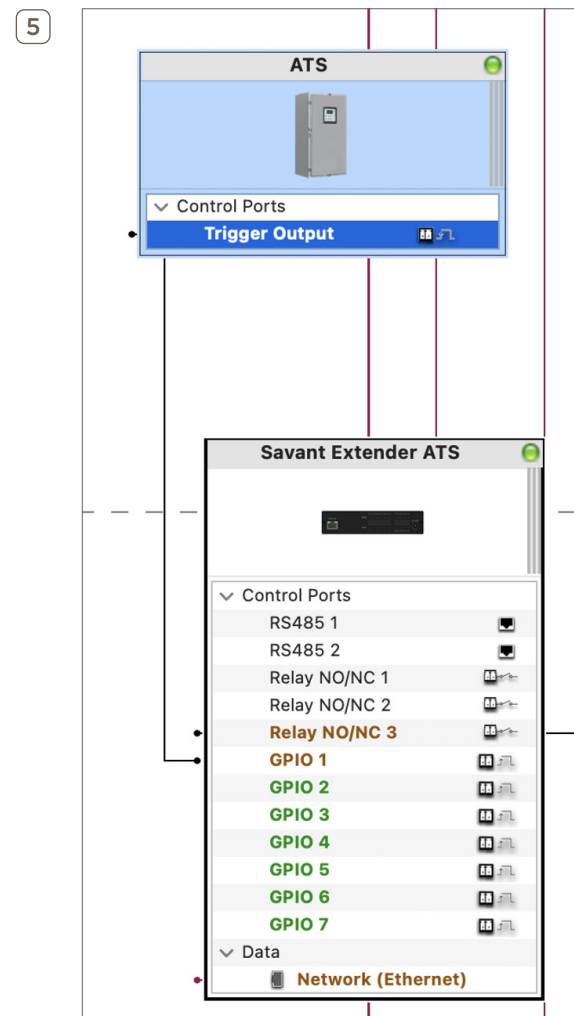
5

ATS

Control Ports
Trigger Output

Savant Extender ATS

Control Ports
RS485 1
RS485 2
Relay NO/NC 1
Relay NO/NC 2
Relay NO/NC 3
GPIO 1
GPIO 2
GPIO 3
GPIO 4
GPIO 5
GPIO 6
GPIO 7
Data
Network (Ethernet)